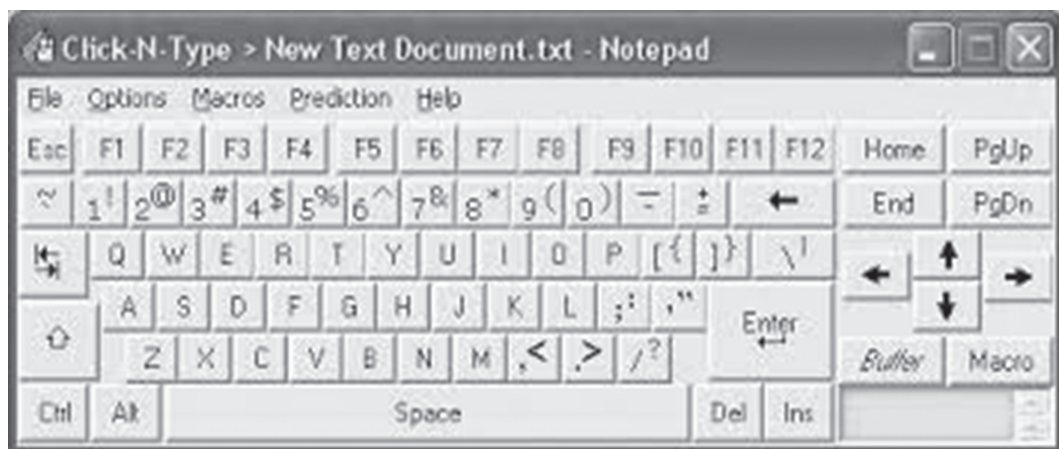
Click-N-Type > New Text Document.txt - Notepad

File Options Macros Prediction Help

Esc F1 F2 F3 F4 F5 F6 F7 F8 F9 F10 F11 F12 Home PgUp

~ 1! 2@ 3# 4$ 5% 6^ 7& 8* 9( 0) _ + ← End PgDn

Q W E R T Y U I O P [{ ]} \|

A S D F G H J K L ;: '" Enter

Z X C V B N M ,< .> /? Buffer Macro

Ctrl Alt Space Del Ins